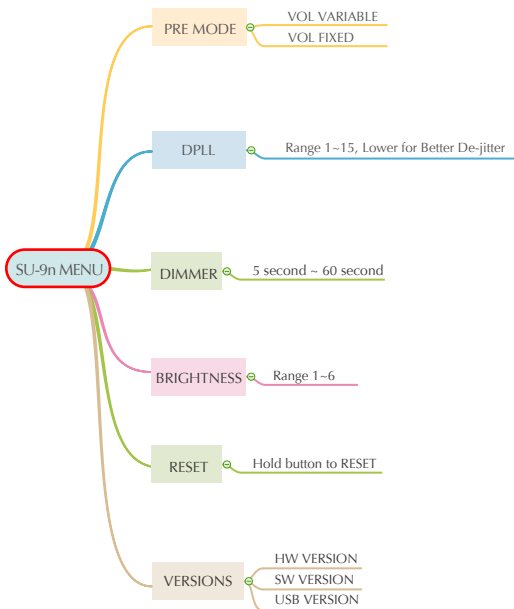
SU-9n MENU

PRE MODE
VOL VARIABLE
VOL FIXED

DPLL
Range 1~15, Lower for Better De-jitter

DIMMER
5 second ~ 60 second

BRIGHTNESS
Range 1~6

RESET
Hold button to RESET

VERSIONS
HW VERSION
SW VERSION
USB VERSION